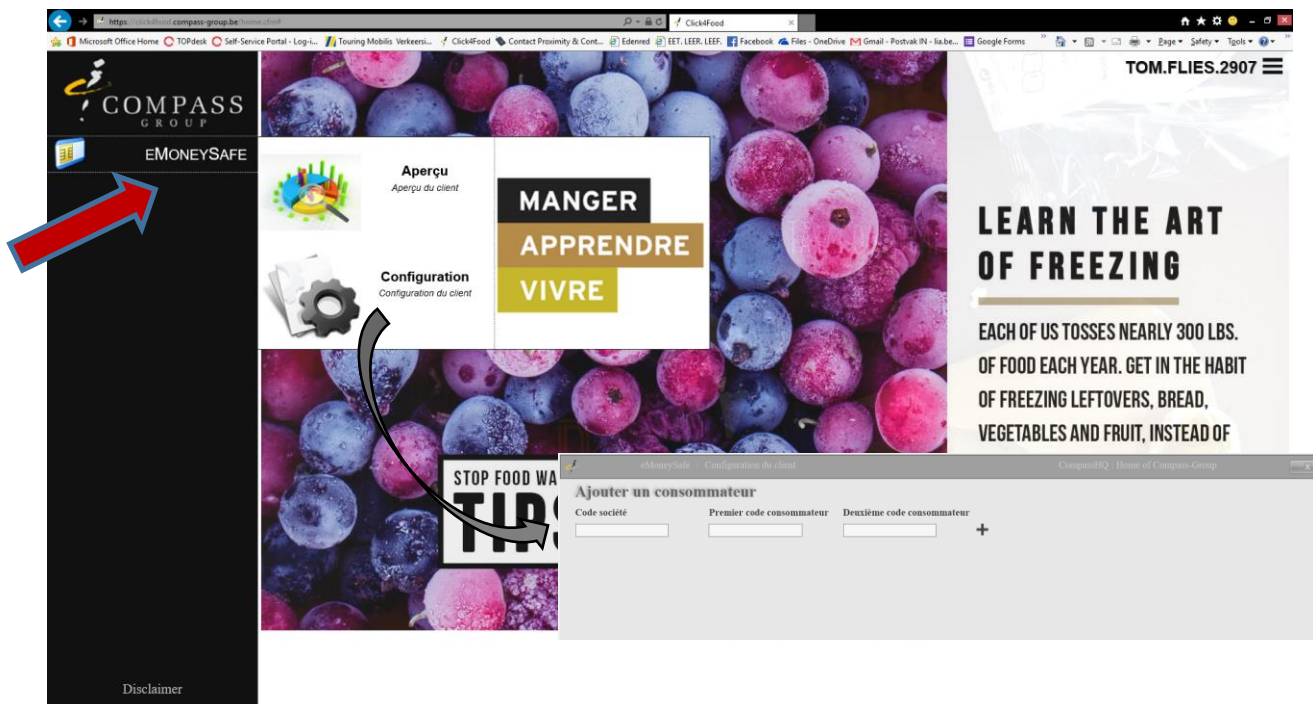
https://click4food.compass-group.be/home.cfm# Click4Food

Microsoft Office Home TOPdesk Self-Service Portal - Log-i... Touring Mobilis Verkeersi... Click4Food Contact Proximity & Cont... Edenred EET. LEER. LEEF. Facebook Files - OneDrive Gmail - Postvak IN - lia.be... Google Forms Page Safety Tools

COMPASS GROUP

EMONEYSAFE

TOM.FLIES.2907

Aperçu
Aperçu du client

Configuration
Configuration du client

MANGER
APPRENDRE
VIVRE

LEARN THE ART OF FREEZING

EACH OF US TOSSES NEARLY 300 LBS. OF FOOD EACH YEAR. GET IN THE HABIT OF FREEZING LEFTOVERS, BREAD, VEGETABLES AND FRUIT, INSTEAD OF

STOP FOOD WA
TIPS

eMoneySafe Configuration du client CompassHQ Home of Compass-Group

Ajouter un consommateur

Code société
Premier code consommateur
Deuxième code consommateur
+

Disclaimer